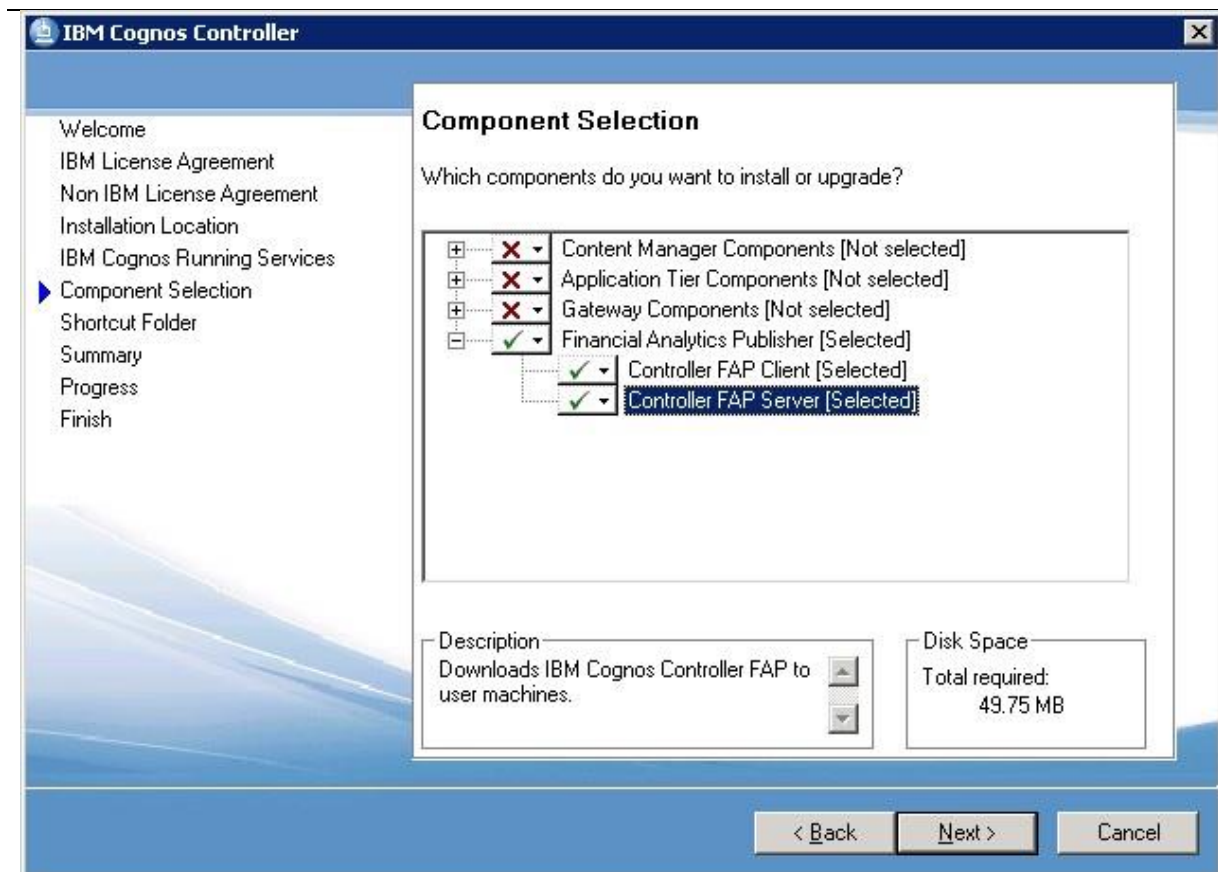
IBM Cognos Controller

Welcome
IBM License Agreement
Non IBM License Agreement
Installation Location
IBM Cognos Running Services
Component Selection
Shortcut Folder
Summary
Progress
Finish

Component Selection

Which components do you want to install or upgrade?

Content Manager Components [Not selected]
Application Tier Components [Not selected]
Gateway Components [Not selected]
Financial Analytics Publisher [Selected]
Controller FAP Client [Selected]
Controller FAP Server [Selected]

Description
Downloads IBM Cognos Controller FAP to user machines.

Disk Space
Total required:
49.75 MB

< Back
Next >
Cancel